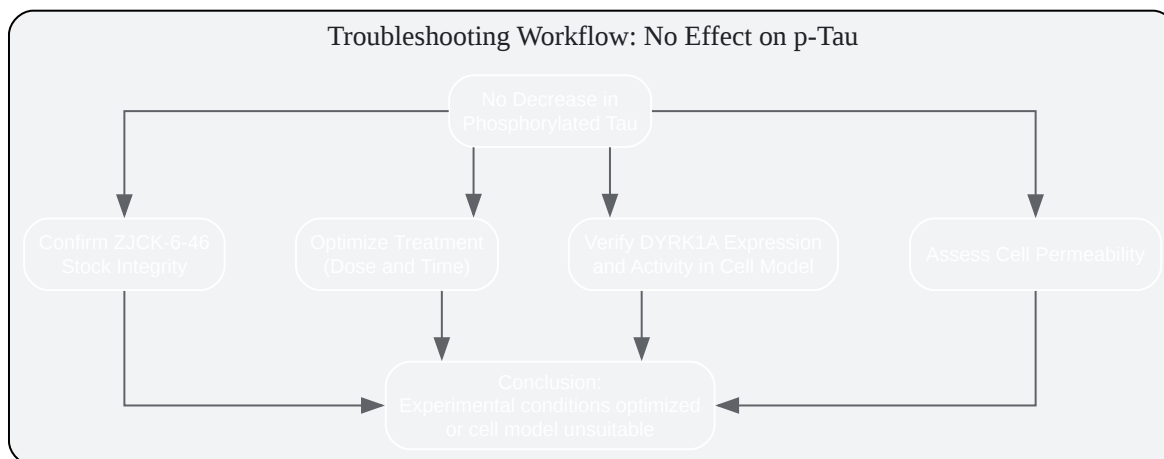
Troubleshooting Workflow: No Effect on p-Tau

No Decrease in Phosphorylated Tau

Confirm ZJCK-6-46 Stock Integrity

Optimize Treatment (Dose and Time)

Verify DYRK1A Expression and Activity in Cell Model

Assess Cell Permeability

Conclusion: Experimental conditions optimized or cell model unsuitable